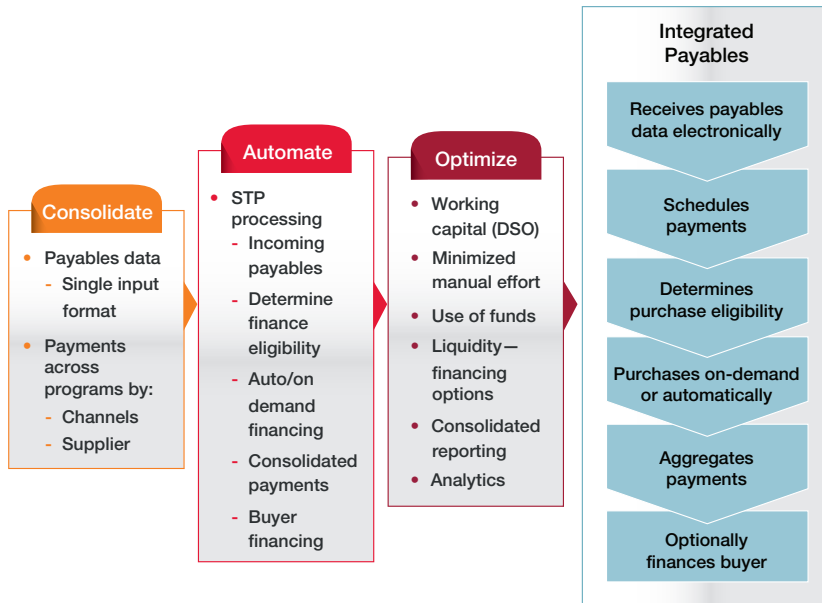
Consolidate

- Payables data
  - Single input format
- Payments across programs by:
  - Channels
  - Supplier

Automate

- STP processing
  - Incoming payables
  - Determine finance eligibility
  - Auto/on demand financing
  - Consolidated payments
  - Buyer financing

Optimize

- Working capital (DSO)
- Minimized manual effort
- Use of funds
- Liquidity—financing options
- Consolidated reporting
- Analytics

Integrated Payables

Receives payables data electronically

Schedules payments

Determines purchase eligibility

Purchases on-demand or automatically

Aggregates payments

Optionally finances buyer